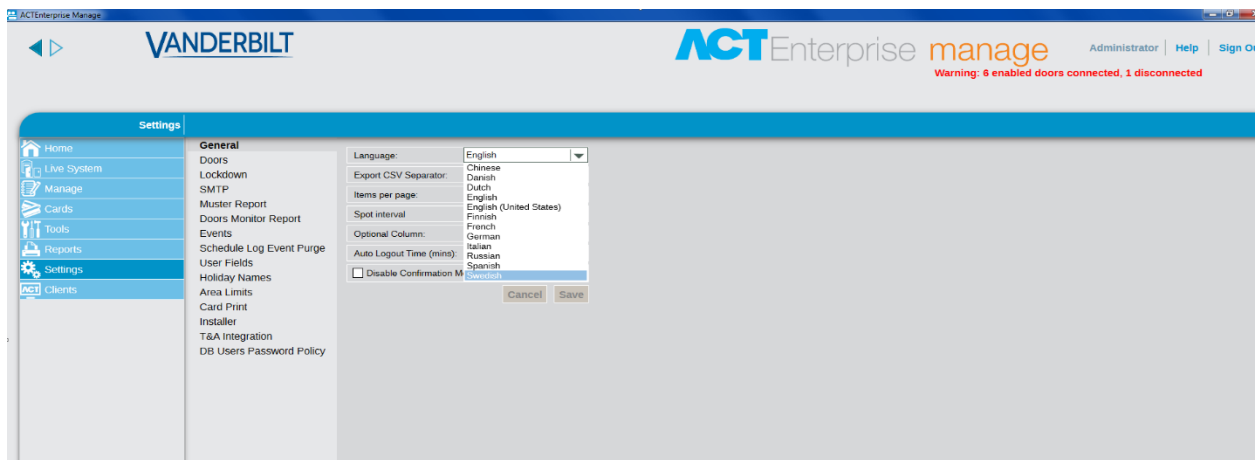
ACTEnterprise Manage

VANDERBILT

ACT Enterprise manage

Administrator | Help | Sign Ou

Warning: 6 enabled doors connected, 1 disconnected

Settings

Home
Live System
Manage
Cards
Tools
Reports
Settings
Clients

General
Doors
Lockdown
SMTP
Muster Report
Doors Monitor Report
Events
Schedule Log Event Purge
User Fields
Holiday Names
Area Limits
Card Print
Installer
T&A Integration
DB Users Password Policy

Language: English
Export CSV Separator:
Items per page:
Spot interval
Optional Column:
Auto Logout Time (mins):
Disable Confirmation M

Chinese
Danish
Dutch
English
English (United States)
Finnish
French
German
Italian
Russian
Spanish
Swedish

Cancel
Save